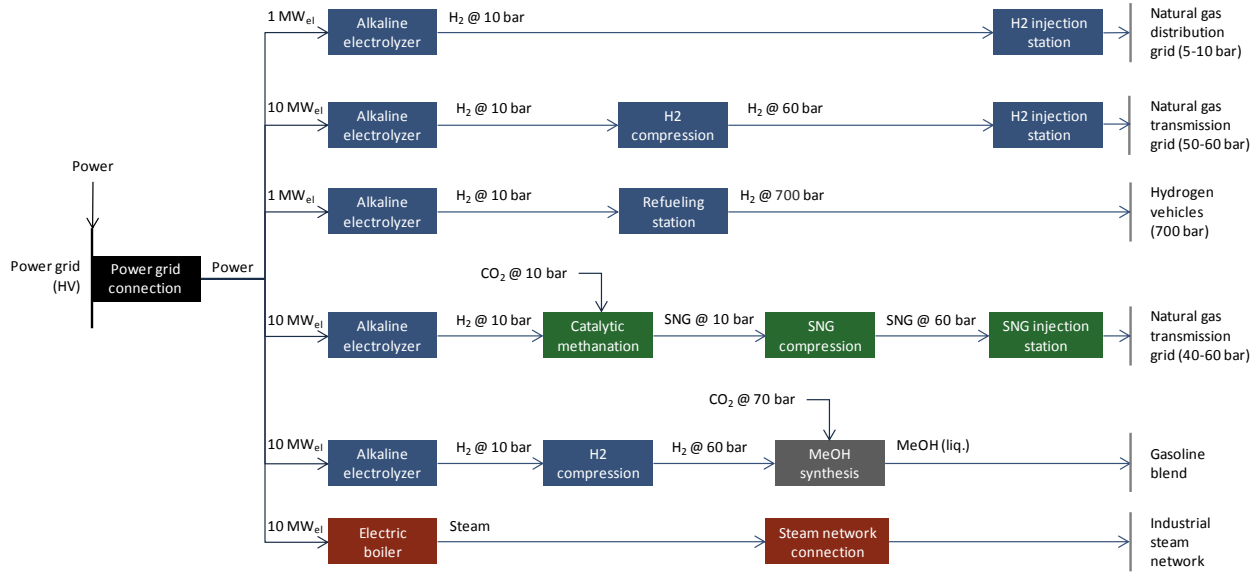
Power

Power grid (HV)

Power grid connection

Power

1 $MW_{el}$ Alkaline electrolyzer $H_2$ @ 10 bar H2 injection station Natural gas distribution grid (5-10 bar)

10 $MW_{el}$ Alkaline electrolyzer $H_2$ @ 10 bar H2 compression $H_2$ @ 60 bar H2 injection station Natural gas transmission grid (50-60 bar)

1 $MW_{el}$ Alkaline electrolyzer $H_2$ @ 10 bar Refueling station $H_2$ @ 700 bar Hydrogen vehicles (700 bar)

$CO_2$ @ 10 bar

10 $MW_{el}$ Alkaline electrolyzer $H_2$ @ 10 bar Catalytic methanation SNG @ 10 bar SNG compression SNG @ 60 bar SNG injection station Natural gas transmission grid (40-60 bar)

$CO_2$ @ 70 bar

10 $MW_{el}$ Alkaline electrolyzer $H_2$ @ 10 bar H2 compression $H_2$ @ 60 bar MeOH synthesis MeOH (liq.) Gasoline blend

10 $MW_{el}$ Electric boiler Steam Steam network connection Industrial steam network